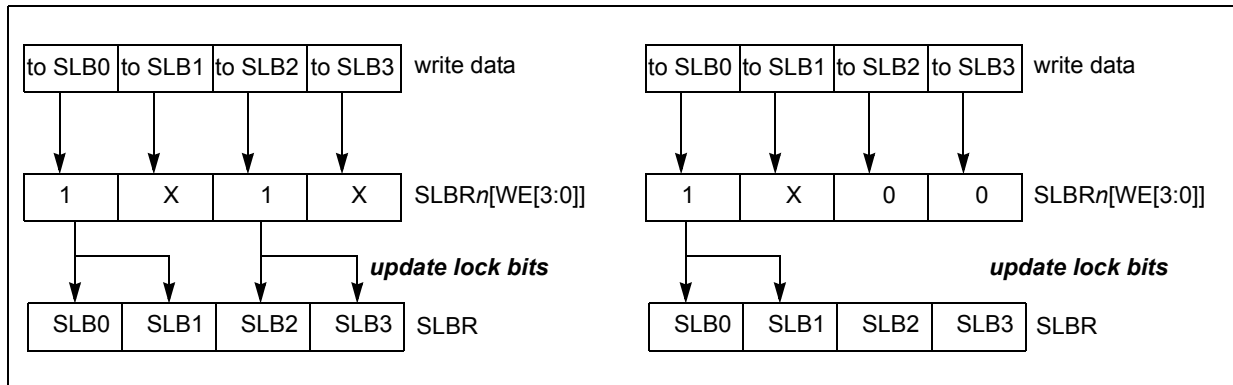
| to SLB0 | to SLB1 | to SLB2 | to SLB3 |
|---|---|---|---|

write data

| 1 | X | 1 | X |
|---|---|---|---|

SLBR*n*[WE[3:0]]

***update lock bits***

| SLB0 | SLB1 | SLB2 | SLB3 |
|---|---|---|---|

SLBR

| to SLB0 | to SLB1 | to SLB2 | to SLB3 |
|---|---|---|---|

write data

| 1 | X | 0 | 0 |
|---|---|---|---|

SLBR*n*[WE[3:0]]

***update lock bits***

| SLB0 | SLB1 | SLB2 | SLB3 |
|---|---|---|---|

SLBR